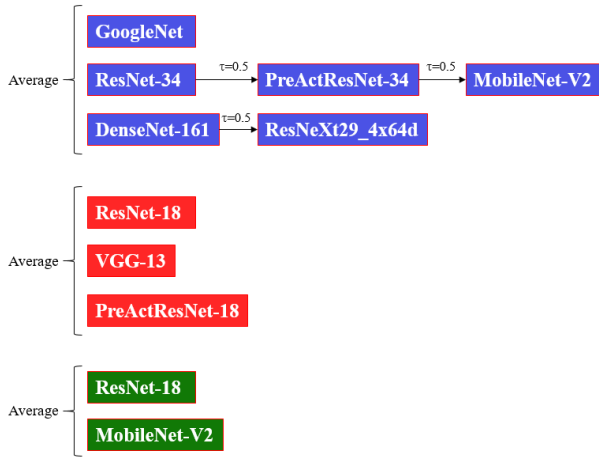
Average

GoogleNet

ResNet-34 $\tau$=0.5 PreActResNet-34 $\tau$=0.5 MobileNet-V2

DenseNet-161 $\tau$=0.5 ResNeXt29_4x64d

Average

ResNet-18

VGG-13

PreActResNet-18

Average

ResNet-18

MobileNet-V2